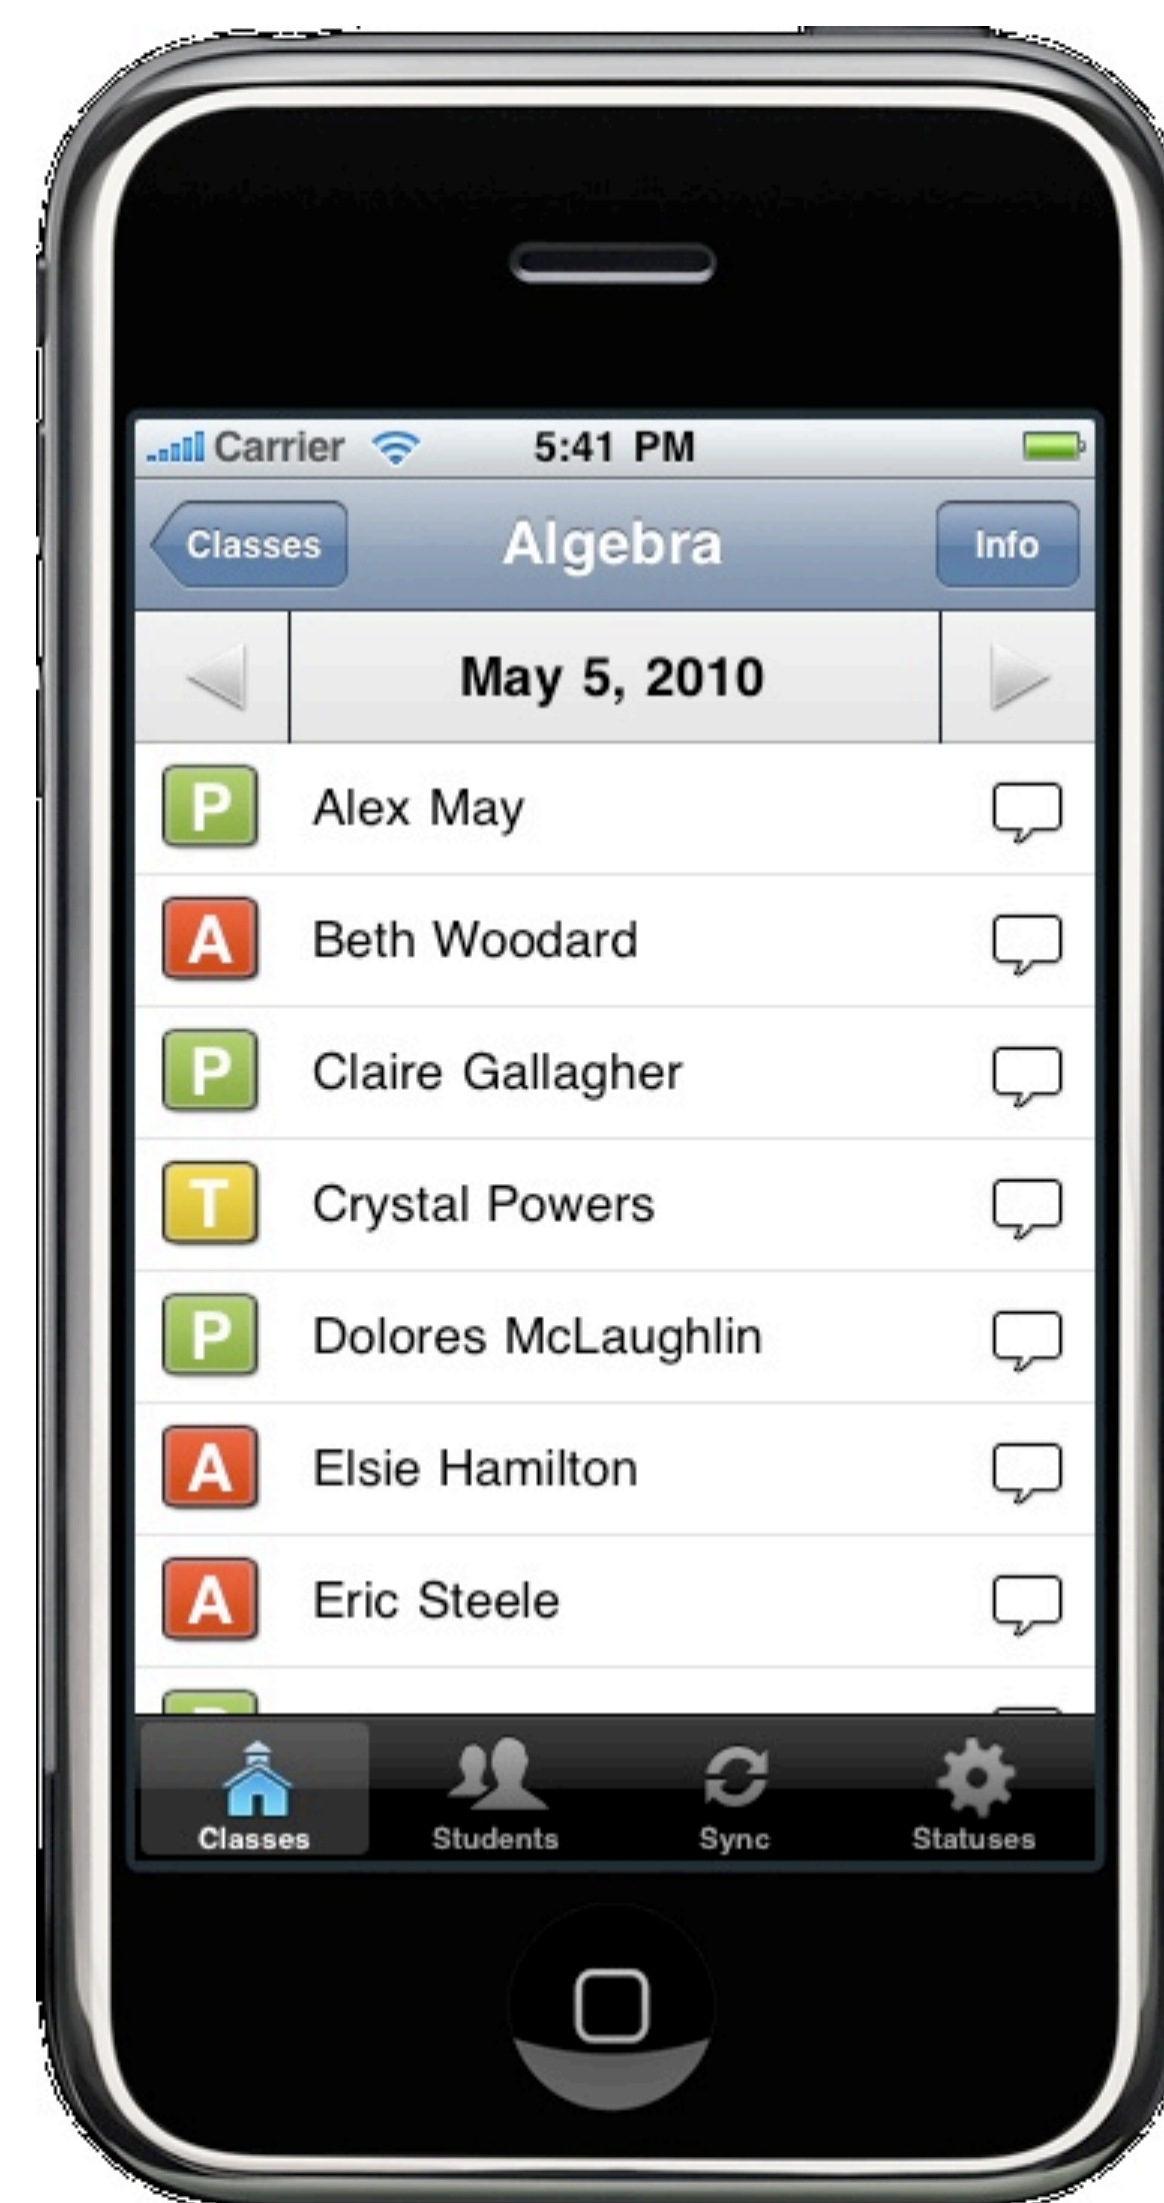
Carrier 5:41 PM

Classes Algebra Info

May 5, 2010

P Alex May

A Beth Woodard

P Claire Gallagher

T Crystal Powers

P Dolores McLaughlin

A Elsie Hamilton

A Eric Steele

Classes Students Sync Statuses